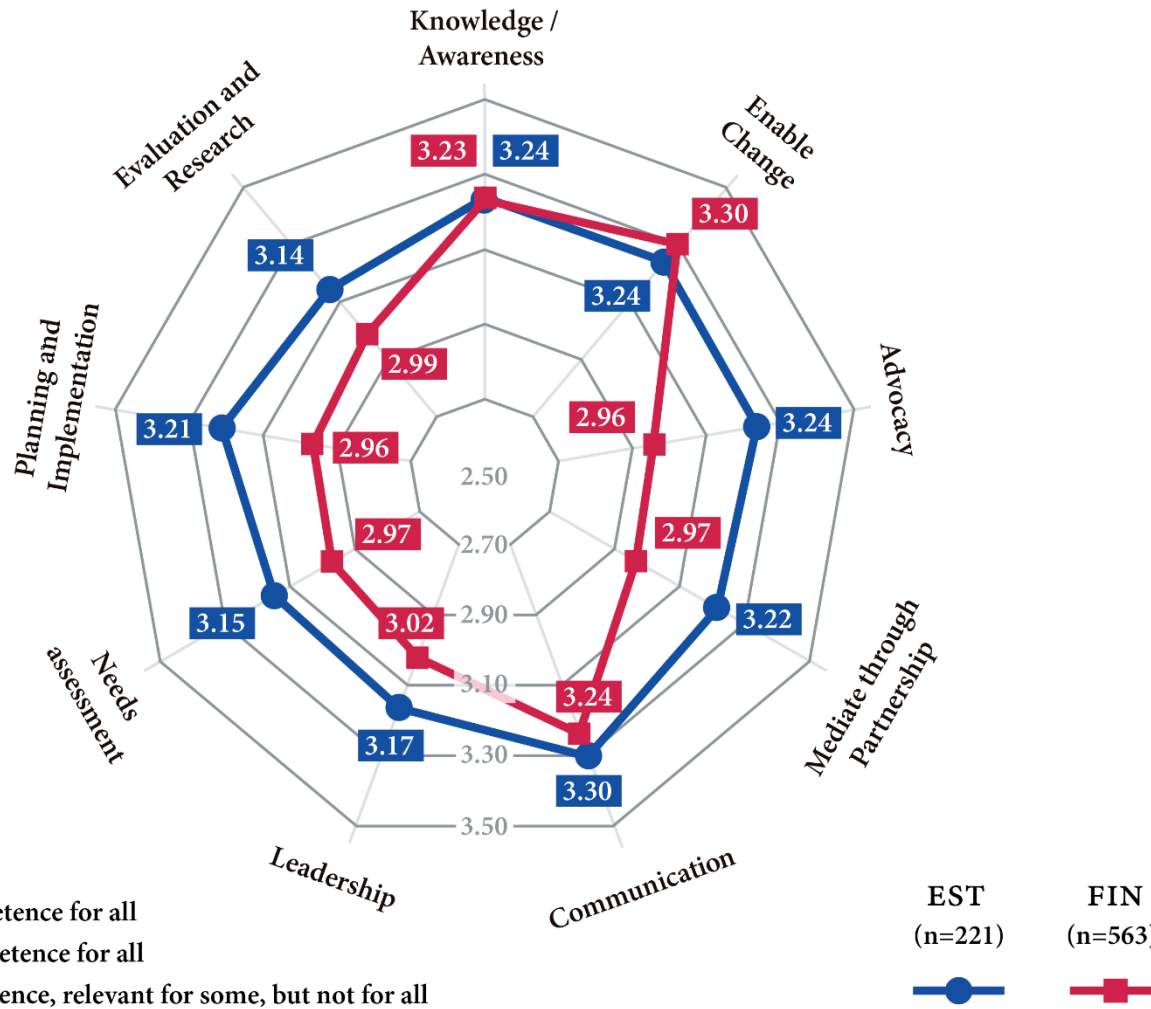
Knowledge / Awareness

Enable Change

Advocacy

Mediate through Partnership

Communication

Leadership

Needs assessment

Planning and Implementation

Evaluation and Research

3.23
3.24
3.30
3.24
2.96
3.24
2.97
3.22
3.24
3.30
3.17
3.02
3.15
2.97
3.21
2.96
2.99
3.14

2.50
2.70
2.90
3.10
3.30
3.50

etence for all
etence for all
ence, relevant for some, but not for all

EST
(n=221)

FIN
(n=563)